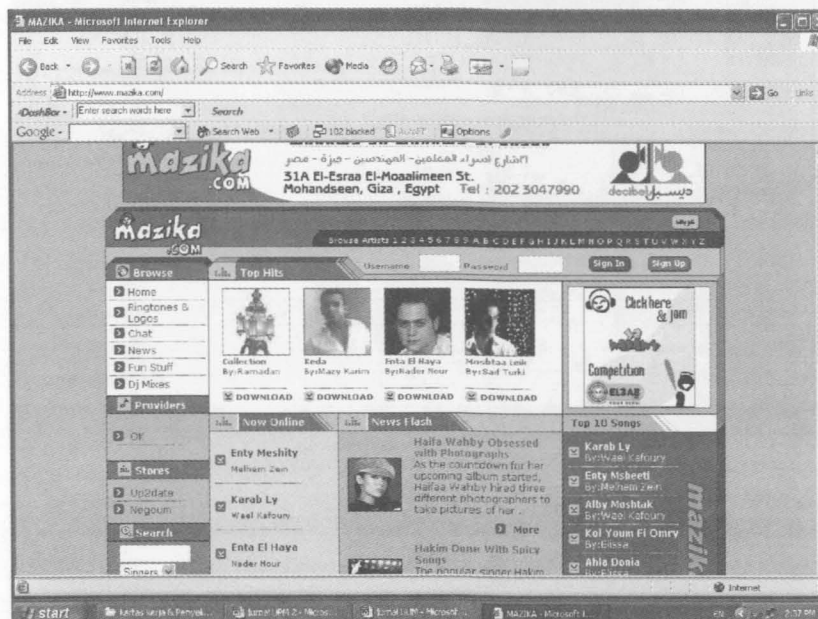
MAZIKA - Microsoft Internet Explorer

File Edit View Favorites Tools Help

Back Search Favorites Media

Address http://www.mazika.com/

Go Links

DashBar Enter search words here Search

Google Search Web 102 blocked Options

mazika .COM

اشارع اسراء المعلمين - المهندسين - جيزة - مصر
31A El-Esraa El-Moaalimeen St.
Mohandseen, Giza, Egypt Tel: 202 3047990

decibel ديسبل

mazika .COM

عربي

Browse Artists 1 2 3 4 5 6 7 8 9 A B C D E F G H I J K L M N O P Q R S T U V W X Y Z

Browse

Top Hits

Username Password Sign In Sign Up

Home
Ringtones & Logos
Chat
News
Fun Stuff
Dj Mixes

Collection By:Ramadan
Keda By:Mary Karim
Enta El Haya By:Nader Nour
Mosbtaa Lmk By:Sad Turki

DOWNLOAD DOWNLOAD DOWNLOAD DOWNLOAD

Click here & Join

Competition

Providers

Now Online

News Flash

Top 10 Songs

Or

Enty Meshity
Mahvan Zein

Stores

Up2date
Negoum

Karab Ly
Wael Kafoury

Search

Enta El Haya
Nader Nour

Singers

Haifa Wabby Obsessed with Photographs
As the countdown for her upcoming album started, Haifaa Wahby hired three different photographers to take pictures of her...

More

Hakim Done With Spicy Songs
The popular singer Hakim

Karab Ly
By:Wael Kafoury
Enty Msbeeti
By:Mohem Zein
Alby Moshtak
By:Wael Kafoury
Kol Youm Fi Omry
By:Elissa
Ahla Donia
By:Elissa

mazika

Internet

start MAZIKA - Microsoft I... EN 2:37 PM